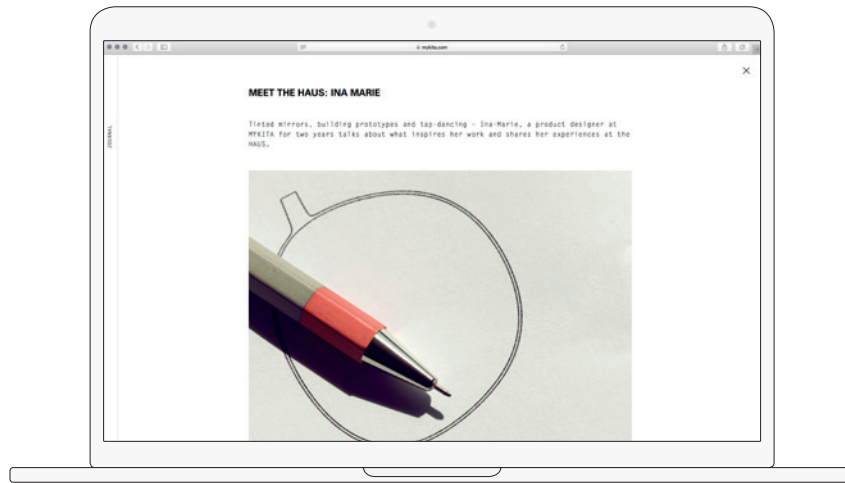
mykita.com

JOURNAL

×

MEET THE HAUS: INA MARIE

Tinted mirrors, building prototypes and tap-dancing - Ina-Marie, a product designer at MYKITA for two years talks about what inspires her work and shares her experiences at the HAUS.